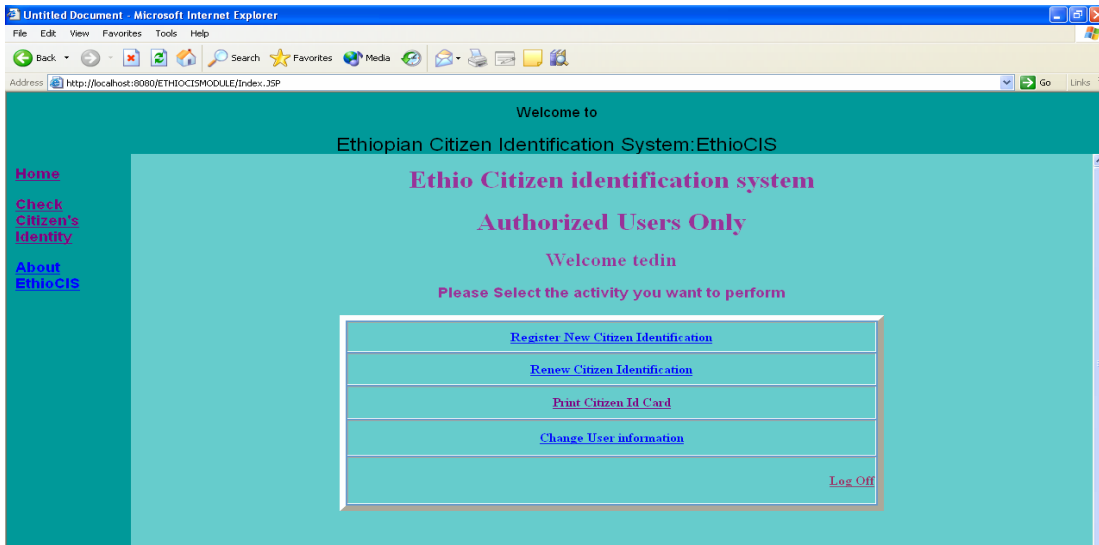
Untitled Document - Microsoft Internet Explorer

File Edit View Favorites Tools Help

Back Search Favorites Media

Address http://localhost:8080/ETHIOCISMODULE/Index.JSP Go Links

Welcome to

Ethiopian Citizen Identification System:EthioCIS

Home

Check Citizen's Identity

About EthioCIS

Ethio Citizen identification system

Authorized Users Only

Welcome tedin

Please Select the activity you want to perform

| Register New Citizen Identification |
|---|
| Renew Citizen Identification |
| Print Citizen Id Card |
| Change User information |
| Log Off |